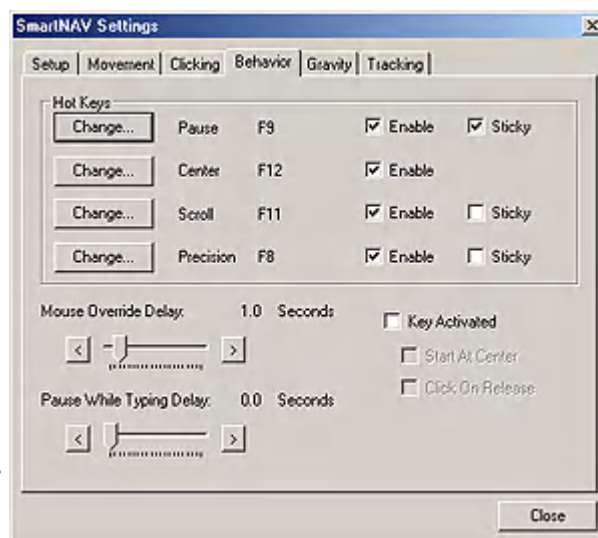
SmartNAV Settings

X

Setup | Movement | Clicking | Behavior | Gravity | Tracking

Hot Keys

| | | | | |
|---|---|---|---|---|
| Change... | Pause | F9 | ☑ Enable | ☑ Sticky |
| Change... | Center | F12 | ☑ Enable | |
| Change... | Scroll | F11 | ☑ Enable | ☐ Sticky |
| Change... | Precision | F8 | ☑ Enable | ☐ Sticky |

Mouse Override Delay: 1.0 Seconds

☐ Key Activated

☐ Start At Center

☐ Click On Release

Pause While Typing Delay: 0.0 Seconds

Close